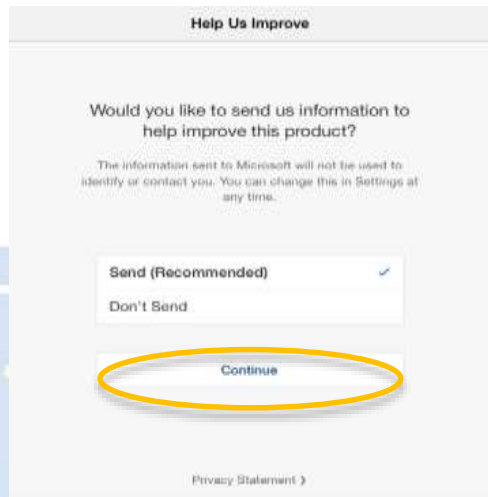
Help Us Improve

Would you like to send us information to help improve this product?

The information sent to Microsoft will not be used to identify or contact you. You can change this in Settings at any time.

Send (Recommended) ✓

Don't Send

Continue

Privacy Statement ›